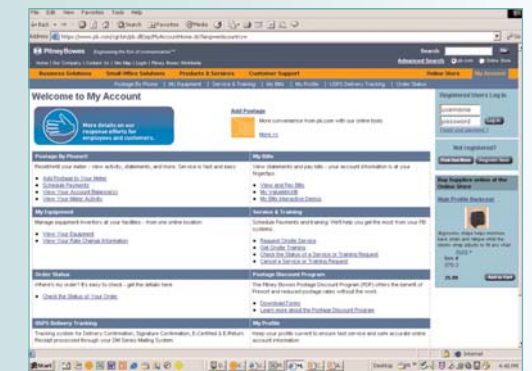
File Edit View Favorites Tools Help

Back Search Favorites Media

Address https://www.pb.com/cgi-bin/pb.dll/jsp/MyAccountHome.do

Pitney Bowes Engineering the flow of communication™

Search

Advanced Search pb.com Online Store

Business Solutions Small Office Solutions Products & Services Customer Support Online Store My Account

Postage By Phone® My Equipment Service & Training My Bills My Profile USPS Delivery Tracking Order Status

Welcome to My Account

More details on our response efforts for employees and customers.

Add Postage

More convenience from pb.com with our online tools

More >>

Registered Users Log In

username

password

Log In

Not registered?

Postage By Phone®

Replenish your meter - view activity, statements, and more. Service is fast and easy.

Add Postage to Your Meter
Schedule Payments
View Your Account Balance(s)
View Your Meter Activity

My Bills

View statements and pay bills - your account information is at your fingertips.

View and Pay Bills
My Valuable Bill
My Bills Interactive Demo

Buy Supplies online at the Online Store

My Equipment

Manage equipment inventory at your facilities - from one online location.

View Your Equipment
View Your Rate Change Information

Service & Training

Schedule Payments and training. We'll help you get the most from your PB systems.

Request Onsite Service
Get Onsite Training
Check the Status of a Service or Training Request
Cancel a Service or Training Request

Order Status

Where's my order? It's easy to check - get the details here.

Check the Status of Your Order

Postage Discount Program

The Pitney Bowes Postage Discount Program (PDP) offers the benefit of Presort and reduced postage rates without the work.

Download Forms
Learn more about the Postage Discount Program

USPS Delivery Tracking

Tracking system for Delivery Confirmation, Signature Confirmation, E-Certified & E-Return Receipt processed through your DM Series Mailing System.

My Profile

Keep your profile current to ensure fast service and care accurate online account information.

Start

Internet

4:40 PM